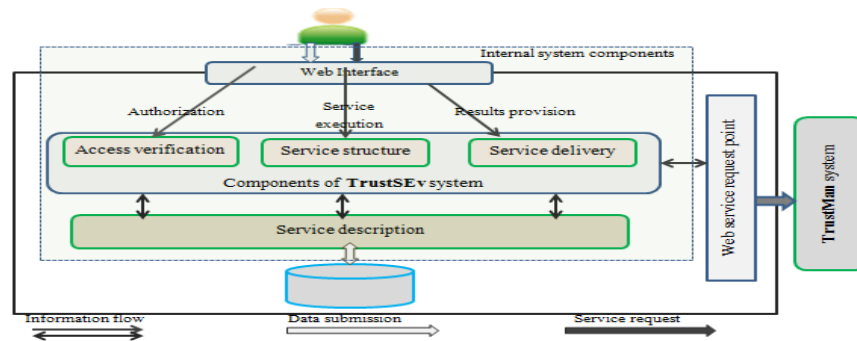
Internal system components

Web Interface

Authorization

Service execution

Results provision

Access verification

Service structure

Service delivery

Components of **TrustSEv** system

Service description

Web service request point

**TrustMan** system

Information flow

Data submission

Service request